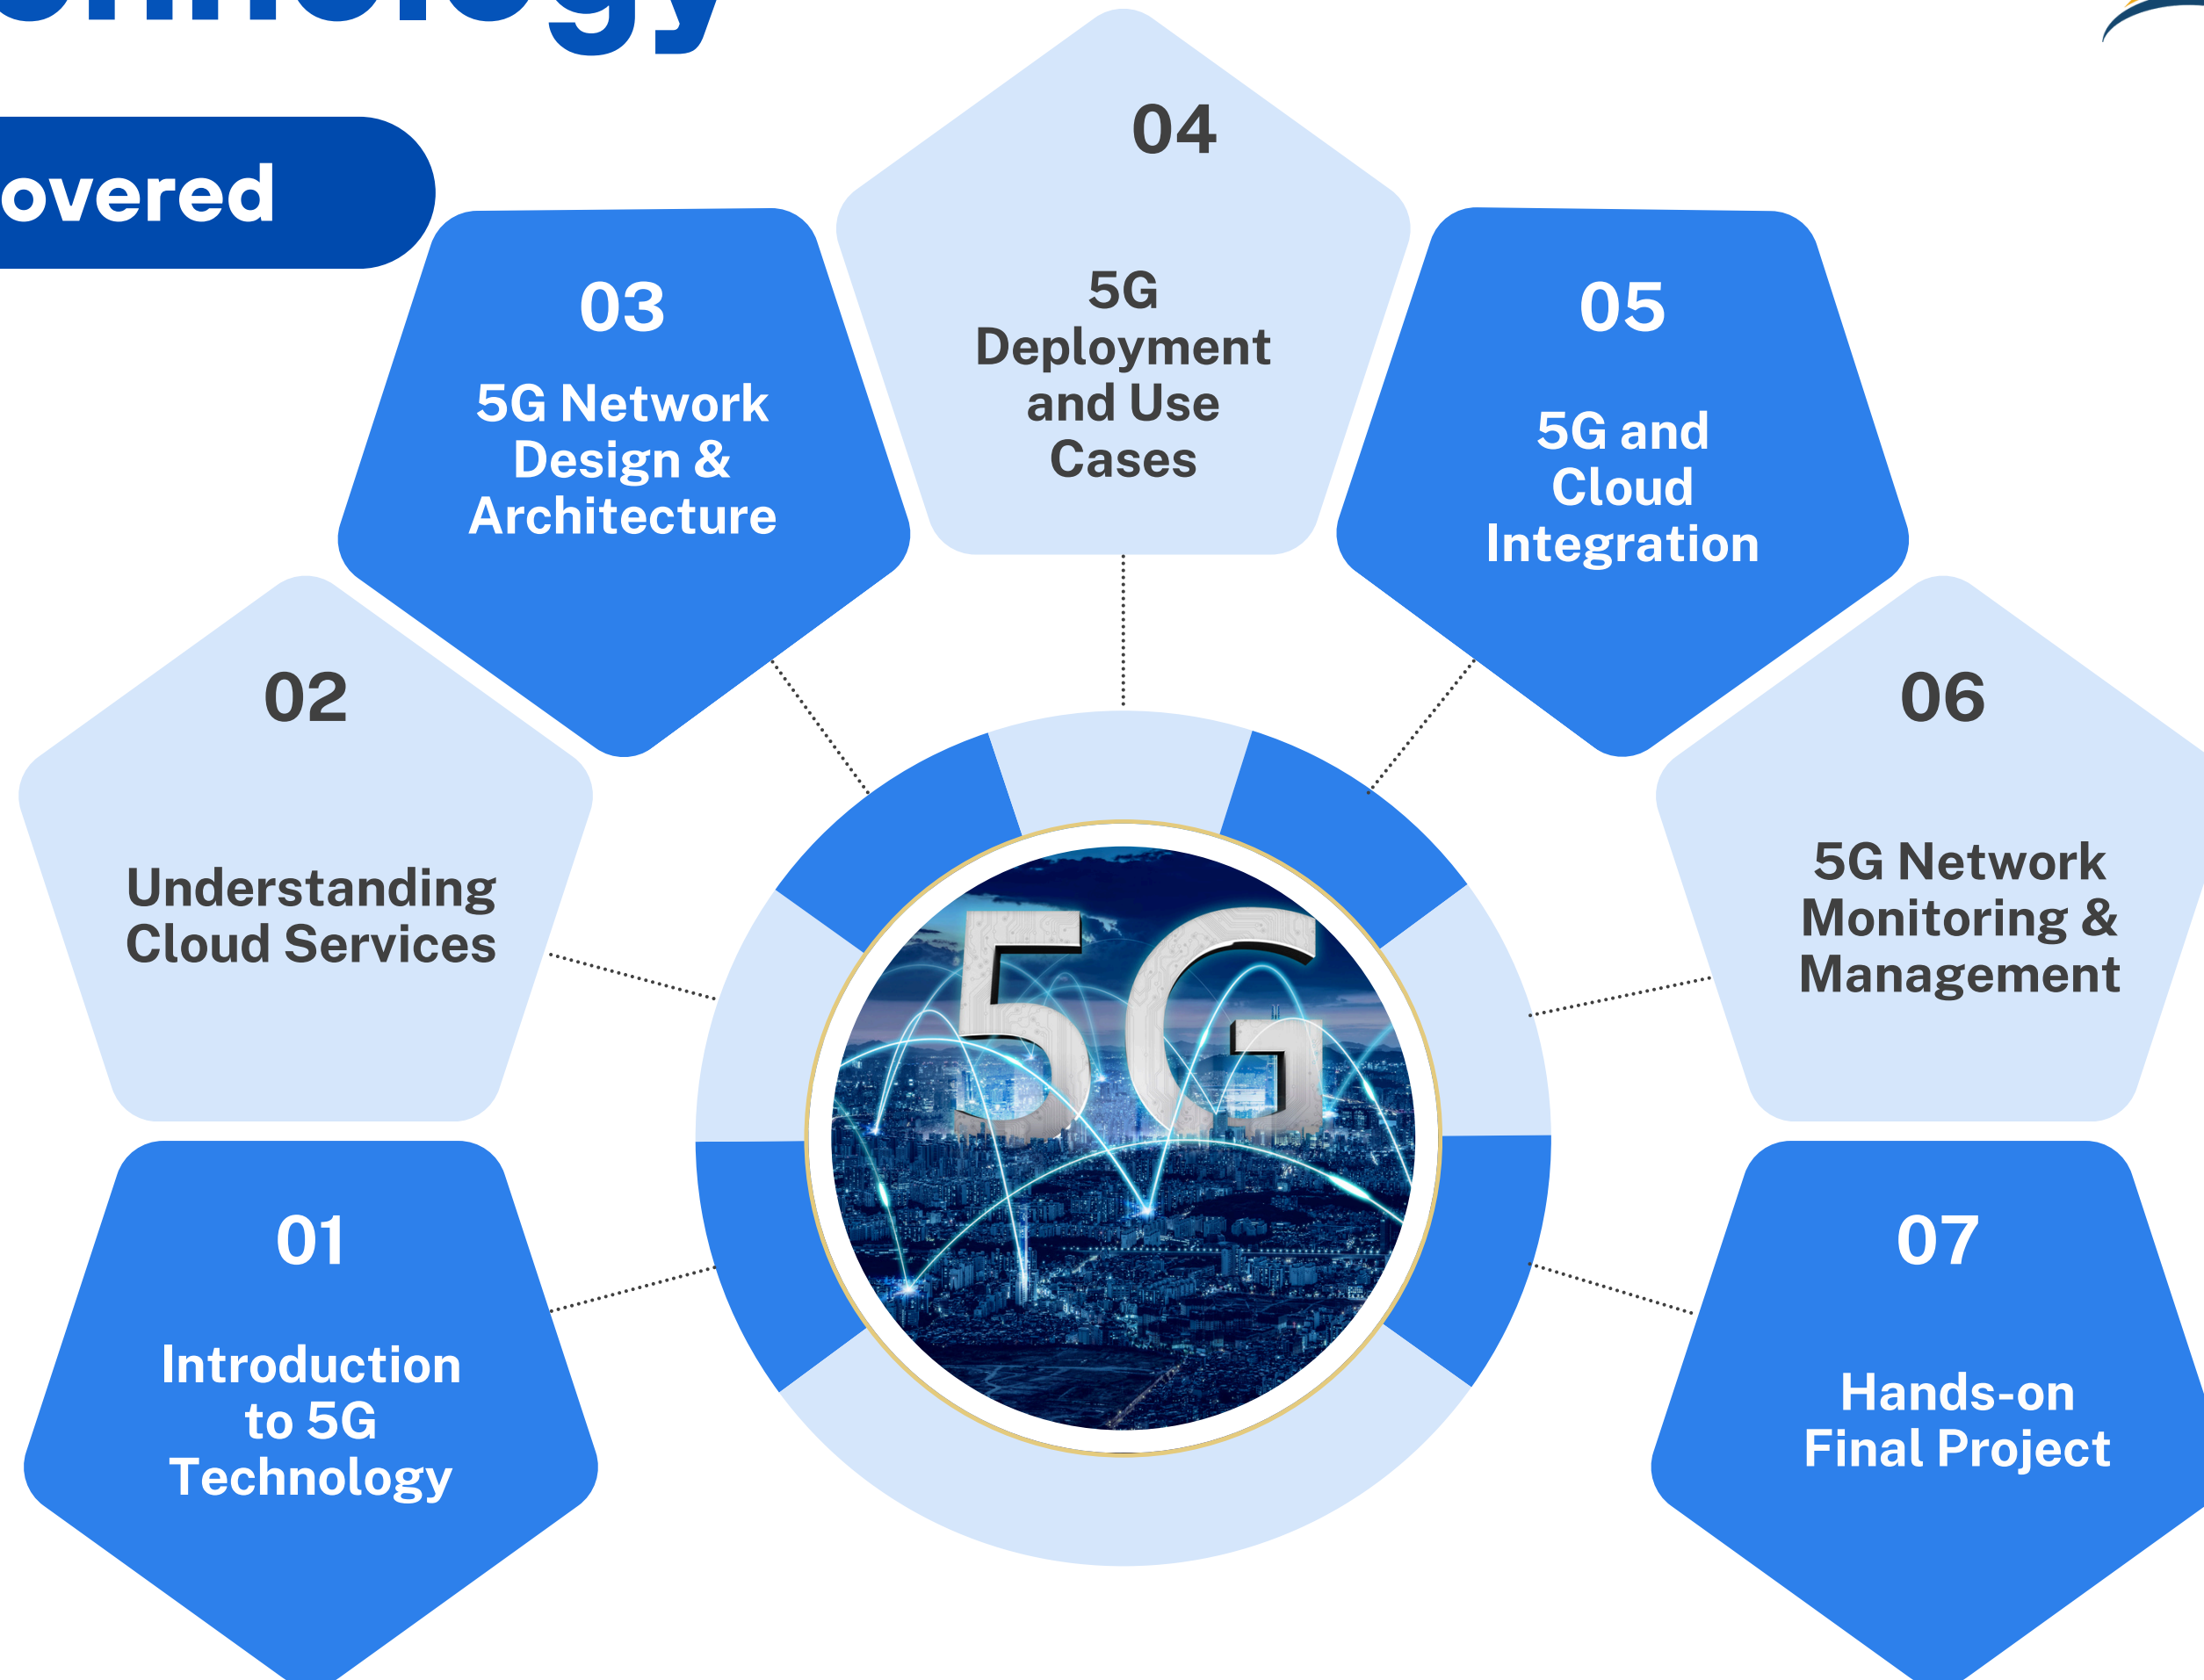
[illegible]hnology

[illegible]overed

04
5G Deployment and Use Cases

03
5G Network Design & Architecture

05
5G and Cloud Integration

02
Understanding Cloud Services

06
5G Network Monitoring & Management

5G

01
Introduction to 5G Technology

07
Hands-on Final Project